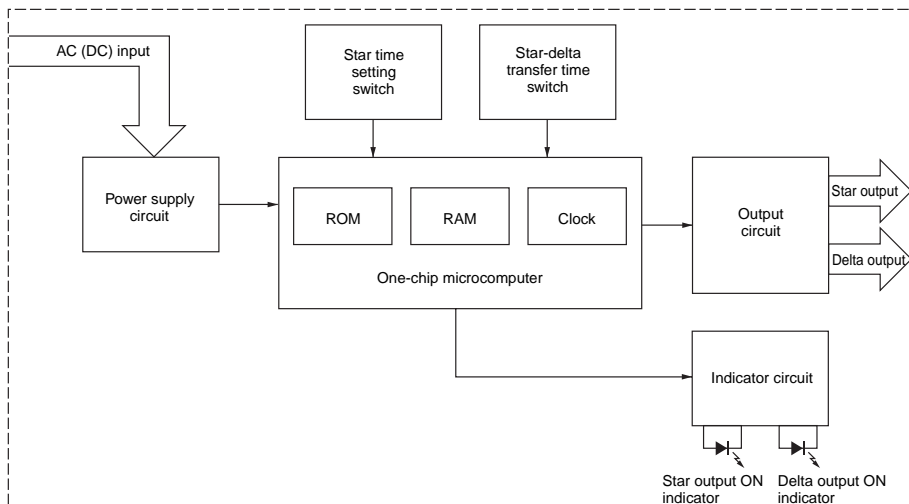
AC (DC) input

Star time setting switch

Star-delta transfer time switch

Power supply circuit

ROM

RAM

Clock

One-chip microcomputer

Output circuit

Star output

Delta output

Indicator circuit

Star output ON indicator

Delta output ON indicator